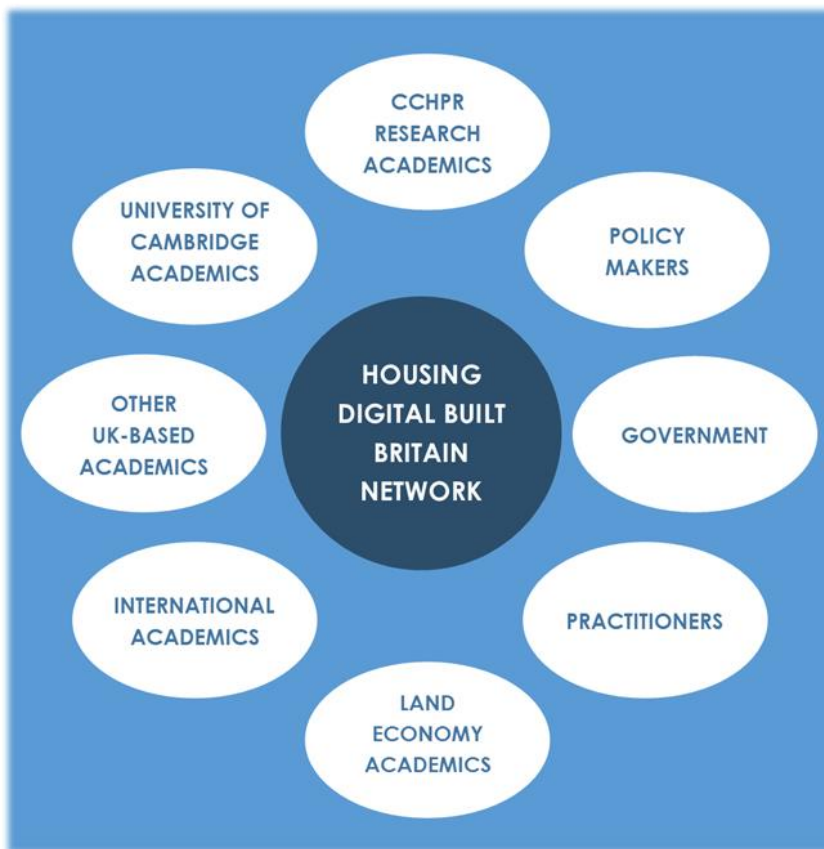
HOUSING DIGITAL BUILT BRITAIN NETWORK

CCHPR RESEARCH ACADEMICS

POLICY MAKERS

GOVERNMENT

PRACTITIONERS

LAND ECONOMY ACADEMICS

INTERNATIONAL ACADEMICS

OTHER UK-BASED ACADEMICS

UNIVERSITY OF CAMBRIDGE ACADEMICS